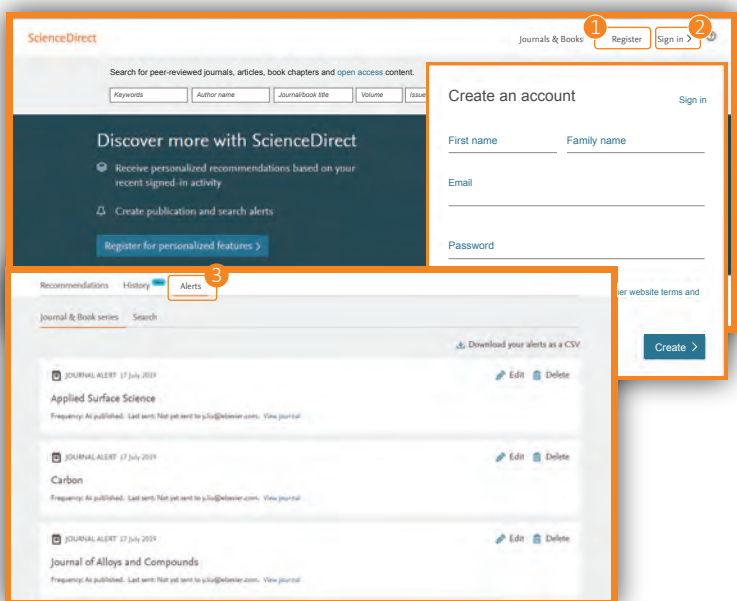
ScienceDirect

Journals & Books

1 Register

2 Sign in >

Search for peer-reviewed journals, articles, book chapters and open access content.

Keywords

Author name

Journal/book title

Volume

Issue

Discover more with ScienceDirect

Receive personalized recommendations based on your recent signed-in activity

Create publication and search alerts

Register for personalized features >

Create an account

Sign in

First name

Family name

Email

Password

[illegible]ier website terms and

Create >

Recommendations

History

3 Alerts

Journal & Book series

Search

Download your alerts as a CSV

JOURNAL ALERT 17 July 2019

Applied Surface Science

Frequency: As published. Last sent: Not yet sent to y.liu@elsevier.com. View journal

Edit

Delete

JOURNAL ALERT 17 July 2019

Carbon

Frequency: As published. Last sent: Not yet sent to y.liu@elsevier.com. View journal

Edit

Delete

JOURNAL ALERT 17 July 2019

Journal of Alloys and Compounds

Frequency: As published. Last sent: Not yet sent to y.liu@elsevier.com. View journal

Edit

Delete